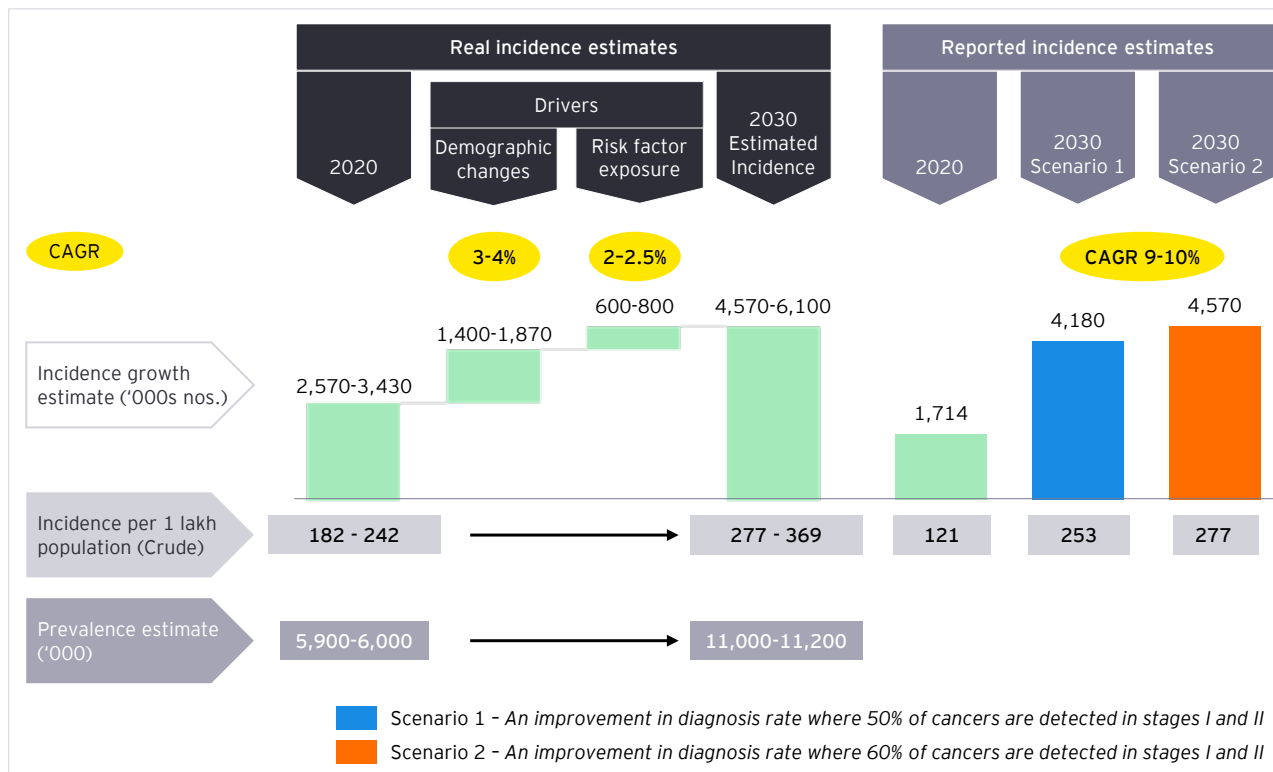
Real incidence estimates

Reported incidence estimates

2020

Drivers

Demographic changes

Risk factor exposure

2030 Estimated Incidence

2020

2030 Scenario 1

2030 Scenario 2

CAGR

3-4%

2–2.5%

CAGR 9-10%

Incidence growth estimate (‘000s nos.)

2,570-3,430

1,400-1,870

600-800

4,570-6,100

1,714

4,180

4,570

Incidence per 1 lakh population (Crude)

182 - 242

277 - 369

121

253

277

Prevalence estimate (‘000)

5,900-6,000

11,000-11,200

Scenario 1 – *An improvement in diagnosis rate where 50% of cancers are detected in stages I and II*

Scenario 2 – *An improvement in diagnosis rate where 60% of cancers are detected in stages I and II*